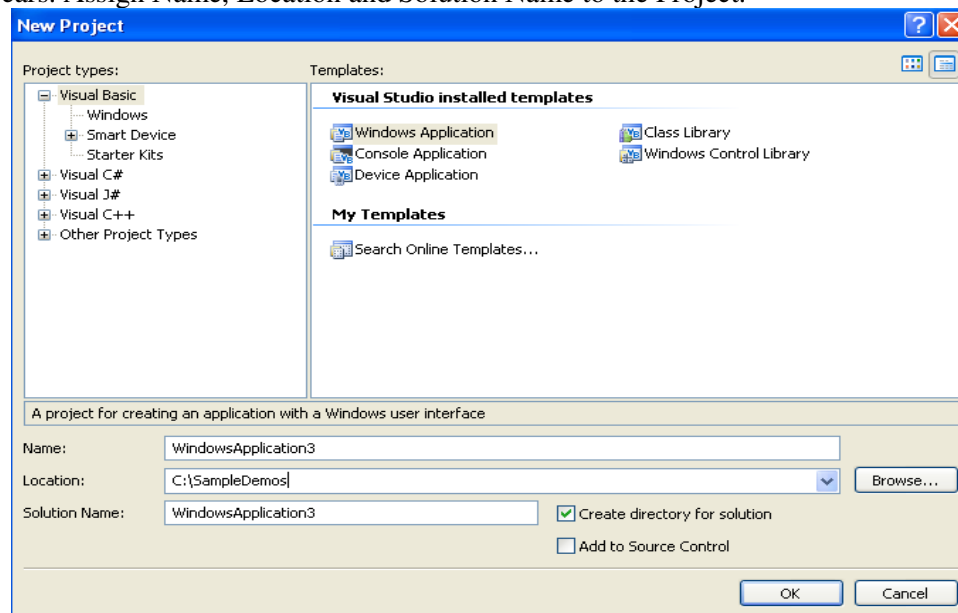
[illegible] Assign Name, Location and Solution Name to the Project.

New Project

Project types:

Visual Basic
Windows
Smart Device
Starter Kits
Visual C#
Visual J#
Visual C++
Other Project Types

Templates:

Visual Studio installed templates

Windows Application
Console Application
Device Application
Class Library
Windows Control Library

My Templates

Search Online Templates...

A project for creating an application with a Windows user interface

Name: WindowsApplication3

Location: C:\SampleDemos

Browse...

Solution Name: WindowsApplication3

Create directory for solution

Add to Source Control

OK

Cancel